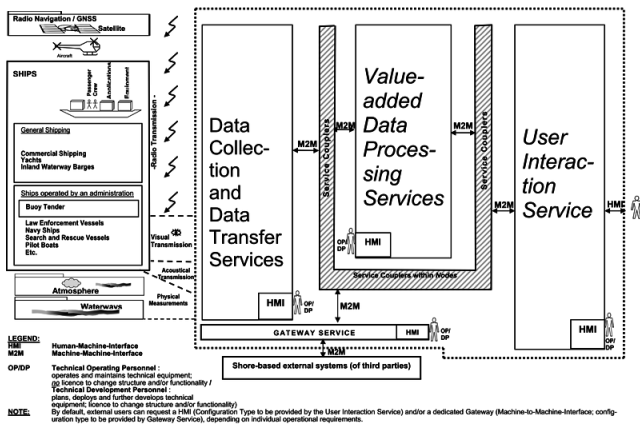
Radio Navigation / GNSS
Satellite
Aircraft

SHIPS
Passenger Cargo
Amplifications
Environment

General Shipping
Commercial Shipping
Yachts
Inland Waterway Barges

Ships operated by an administration
Buoy Tender
Law Enforcement Vessels
Navy Ships
Search and Rescue Vessels
Pilot Boats
Etc.

Radio Transmission
Visual Transmission
Acoustical Transmission
Atmosphere
Waterways
Physical Measurements

Data Collection and Data Transfer Services

M2M
M2M
Service Couplers

Value-added Data Processing Services

M2M
Service Couplers

User Interaction Service

HMI
OP/DP
Service Couplers within Nodes
M2M
HMI
OP/DP
M2M
HMI
OP/DP
HMI

GATEWAY SERVICE
HMI
OP/DP
M2M

Shore-based external systems (of third parties)

LEGEND:
HMI Human-Machine-Interface
M2M Machine-Machine-Interface

OP/DP Technical Operating Personnel : operates and maintains technical equipment; no licence to change structure and/or functionality / Technical Development Personnel : plans, deploys and further develops technical equipment; licence to change structure and/or functionality)

NOTE: By default, external users can request a HMI (Configuration Type to be provided by the User Interaction Service) and/or a dedicated Gateway (Machine-to-Machine-Interface; configuration type to be provided by Gateway Service), depending on individual operational requirements.